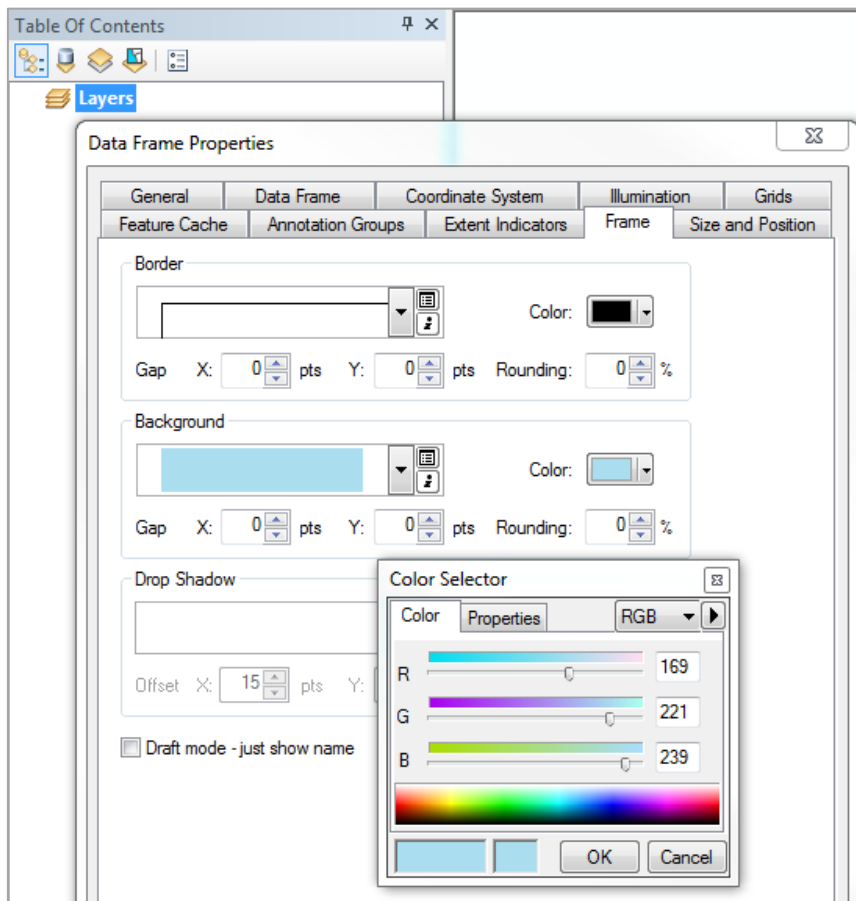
Table Of Contents

Layers

Data Frame Properties

General | Data Frame | Coordinate System | Illumination | Grids
Feature Cache | Annotation Groups | Extent Indicators | Frame | Size and Position

Border

Color:

Gap X: 0 pts Y: 0 pts Rounding: 0 %

Background

Color:

Gap X: 0 pts Y: 0 pts Rounding: 0 %

Drop Shadow

Offset X: 15 pts Y:

Draft mode - just show name

Color Selector

Color | Properties | RGB

R 169
G 221
B 239

OK | Cancel